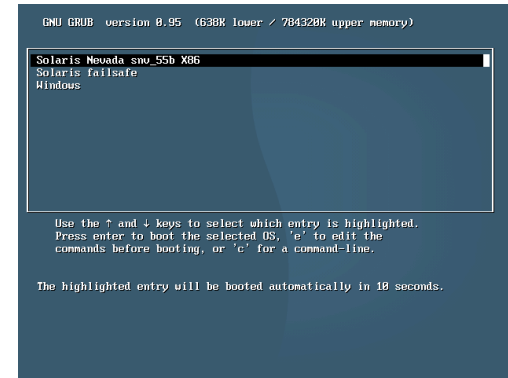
GNU GRUB version 0.95 (638K lower / 784320K upper memory)

Solaris Nevada snv_55b X86
Solaris failsafe
Windows

Use the ↑ and ↓ keys to select which entry is highlighted. Press enter to boot the selected OS, 'e' to edit the commands before booting, or 'c' for a command-line.

The highlighted entry will be booted automatically in 10 seconds.